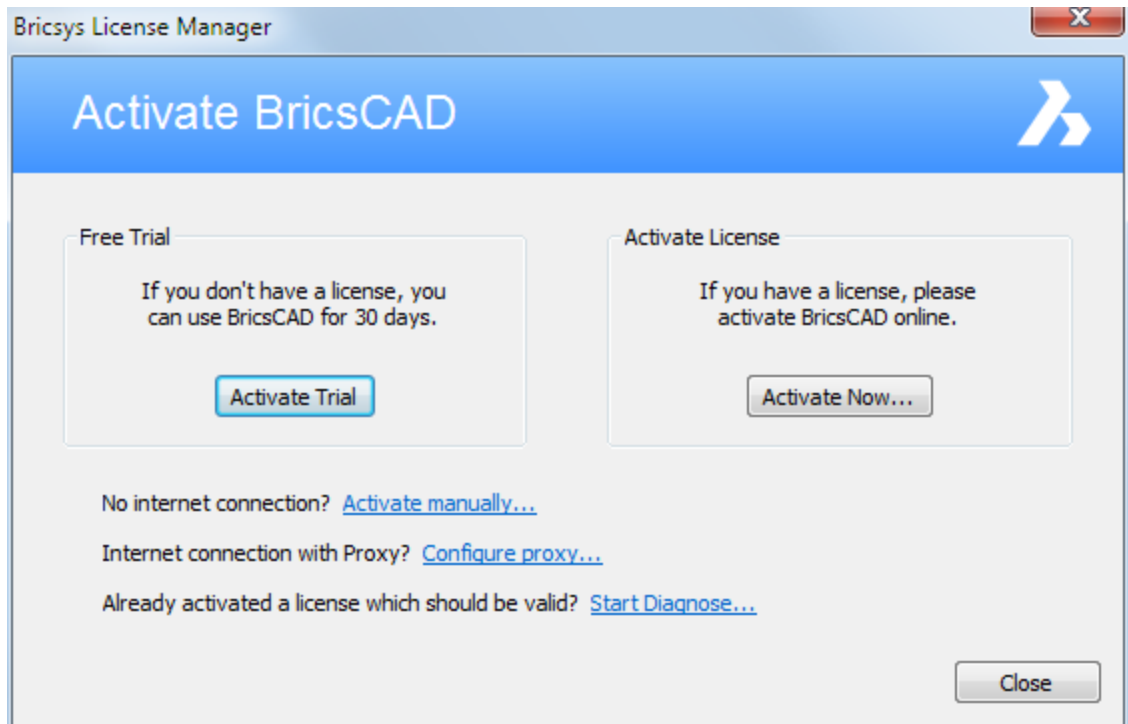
Bricsys License Manager

Activate BricsCAD

Free Trial

If you don't have a license, you can use BricsCAD for 30 days.

Activate Trial

Activate License

If you have a license, please activate BricsCAD online.

Activate Now...

No internet connection? Activate manually...

Internet connection with Proxy? Configure proxy...

Already activated a license which should be valid? Start Diagnose...

Close